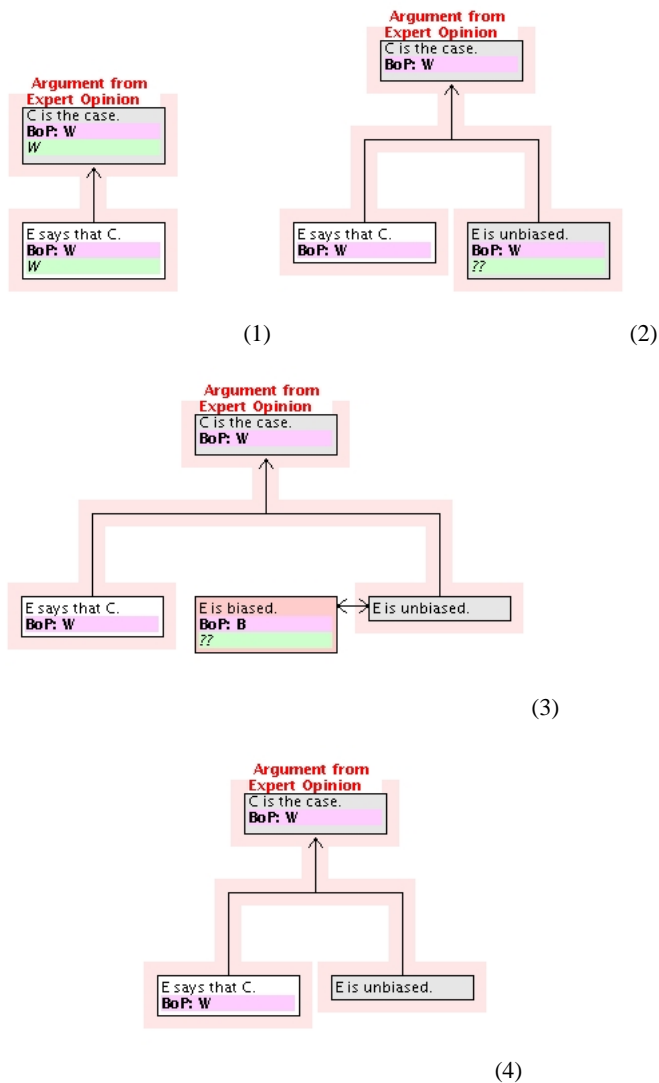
Argument from Expert Opinion
C is the case.
BoP: W
W

E says that C.
BoP: W
W

(1)

Argument from Expert Opinion
C is the case.
BoP: W

E says that C.
BoP: W

E is unbiased.
BoP: W
??

(2)

Argument from Expert Opinion
C is the case.
BoP: W

E says that C.
BoP: W

E is biased.
BoP: B
??

E is unbiased.

(3)

Argument from Expert Opinion
C is the case.
BoP: W

E says that C.
BoP: W

E is unbiased.

(4)